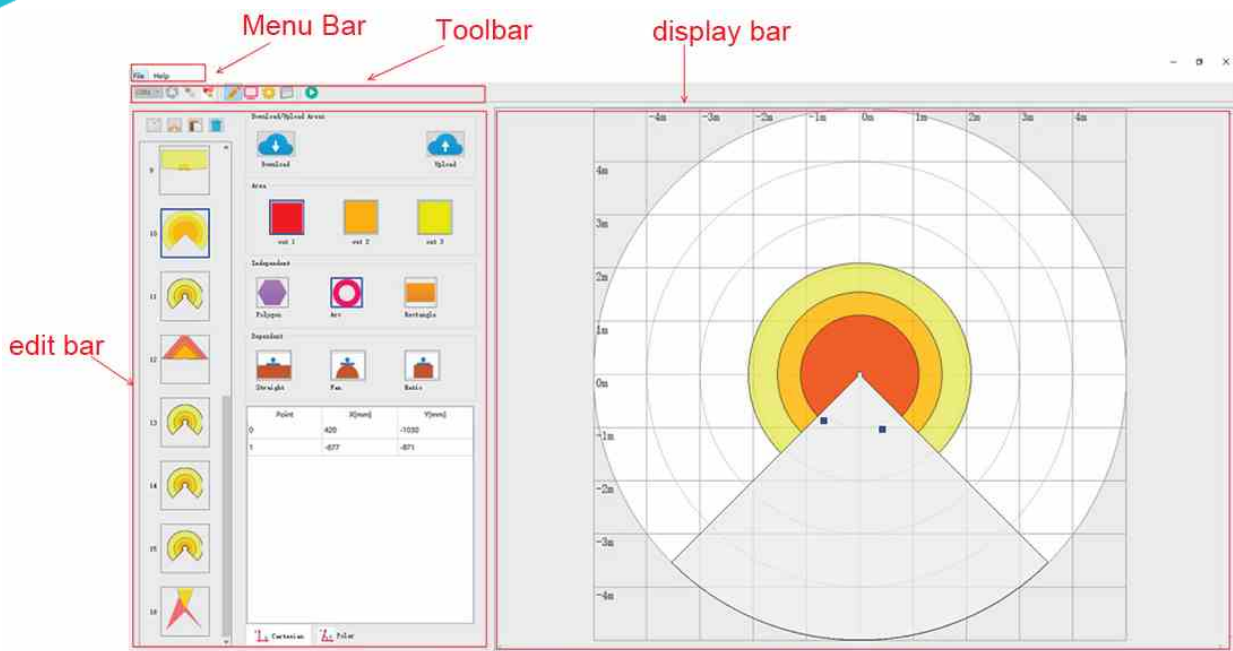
Menu Bar

Toolbar

display bar

File Help

edit bar

Download/Upload Areas

Download

Upload

Area

out 1

out 2

out 3

Independent

Polygon

Arc

Rectangle

Dependent

Straight

Fan

Ratio

| Point | X[mm] | Y[mm] |
|---|---|---|
| 0 | 420 | -1030 |
| 1 | -677 | -871 |

Cartesian

Polar

9

10

11

12

13

14

15

16

-4m -3m -2m -1m 0m 1m 2m 3m 4m

4m

3m

2m

1m

0m

-1m

-2m

-3m

-4m